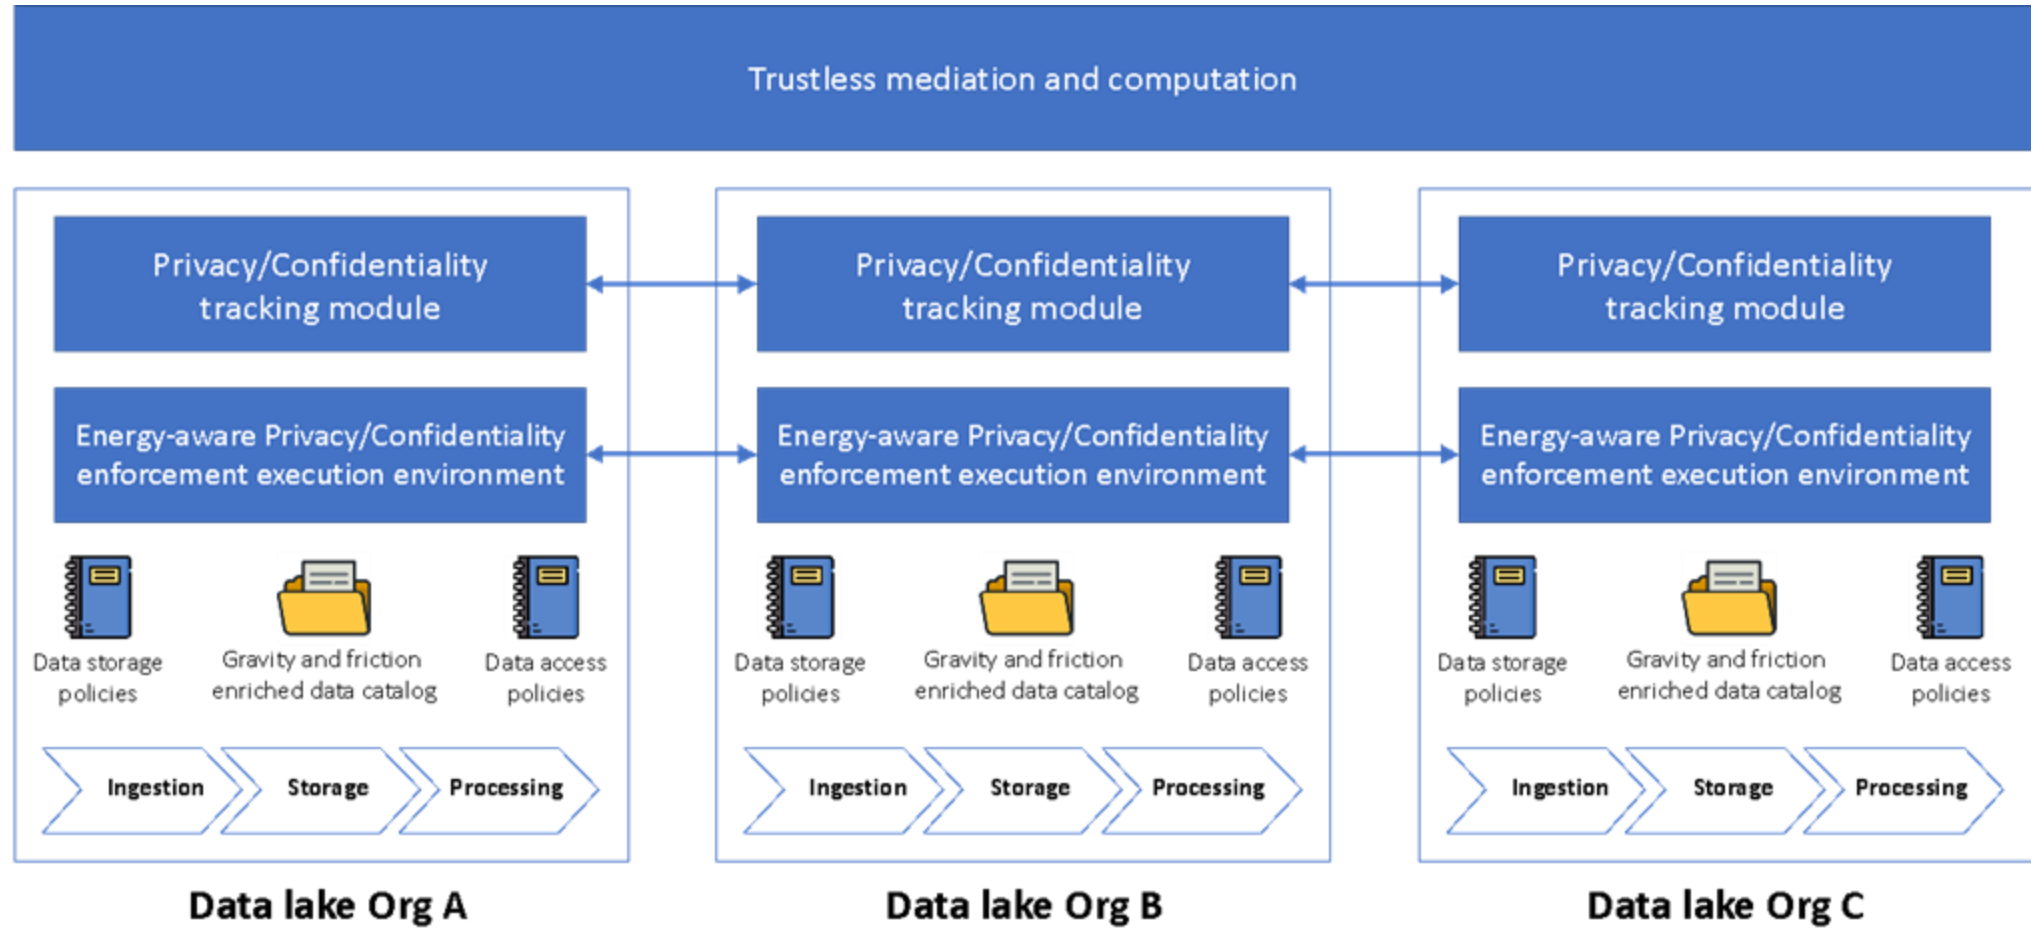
Trustless mediation and computation

Privacy/Confidentiality tracking module

Energy-aware Privacy/Confidentiality enforcement execution environment

Data storage policies

Gravity and friction enriched data catalog

Data access policies

Ingestion

Storage

Processing

Data lake Org A

Privacy/Confidentiality tracking module

Energy-aware Privacy/Confidentiality enforcement execution environment

Data storage policies

Gravity and friction enriched data catalog

Data access policies

Ingestion

Storage

Processing

Data lake Org B

Privacy/Confidentiality tracking module

Energy-aware Privacy/Confidentiality enforcement execution environment

Data storage policies

Gravity and friction enriched data catalog

Data access policies

Ingestion

Storage

Processing

Data lake Org C